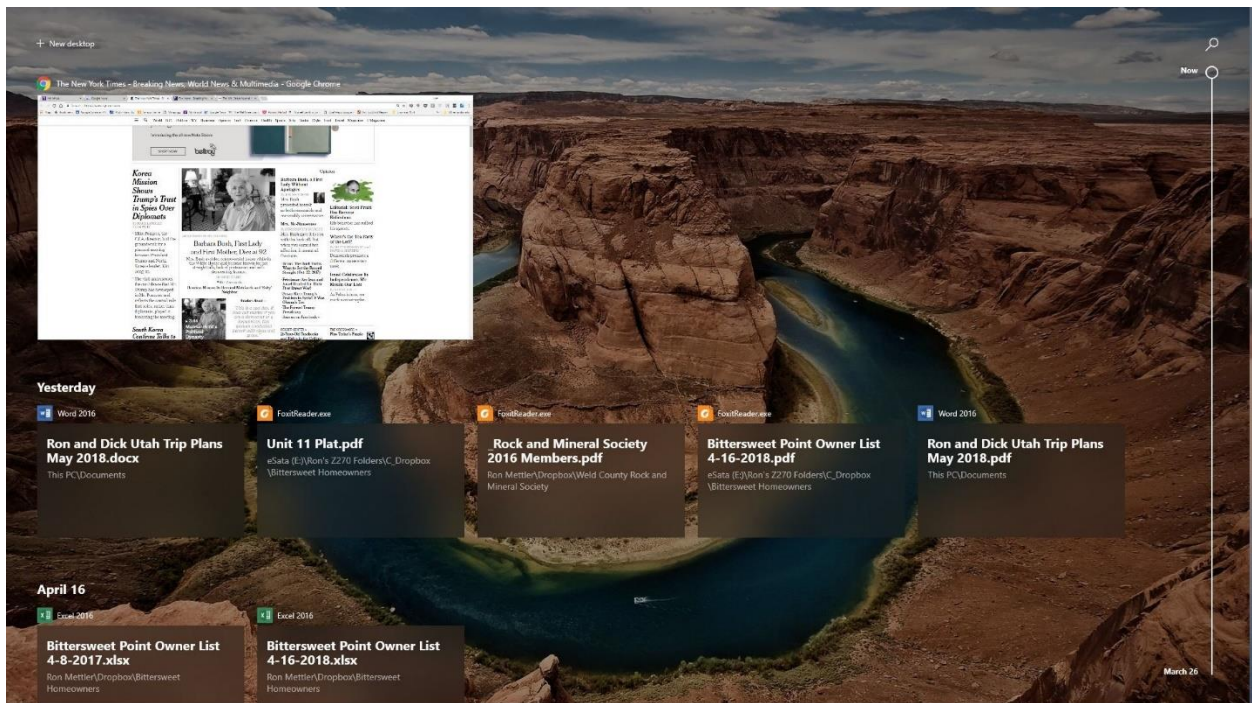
+ New desktop

The New York Times - Breaking News, World News & Multimedia - Google Chrome

Korea Mission Shows Trump's Trust in Spies Over Diplomats

Barbara Bush, First Lady and First Mother, Dies at 92

South Korea Confirms Talks to

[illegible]

Now

Yesterday

Word 2016

Ron and Dick Utah Trip Plans May 2018.docx

This PC\Documents

FoxitReader.exe

Unit 11 Plat.pdf

eSata (E:)\Ron's Z270 Folders\C_Dropbox \Bittersweet Homeowners

FoxitReader.exe

_Rock and Mineral Society 2016 Members.pdf

Ron Mettler\Dropbox\Weld County Rock and Mineral Society

FoxitReader.exe

Bittersweet Point Owner List 4-16-2018.pdf

eSata (E:)\Ron's Z270 Folders\C_Dropbox \Bittersweet Homeowners

Word 2016

Ron and Dick Utah Trip Plans May 2018.pdf

This PC\Documents

April 16

Excel 2016

Bittersweet Point Owner List 4-8-2017.xlsx

Ron Mettler\Dropbox\Bittersweet Homeowners

Excel 2016

Bittersweet Point Owner List 4-16-2018.xlsx

Ron Mettler\Dropbox\Bittersweet Homeowners

March 26